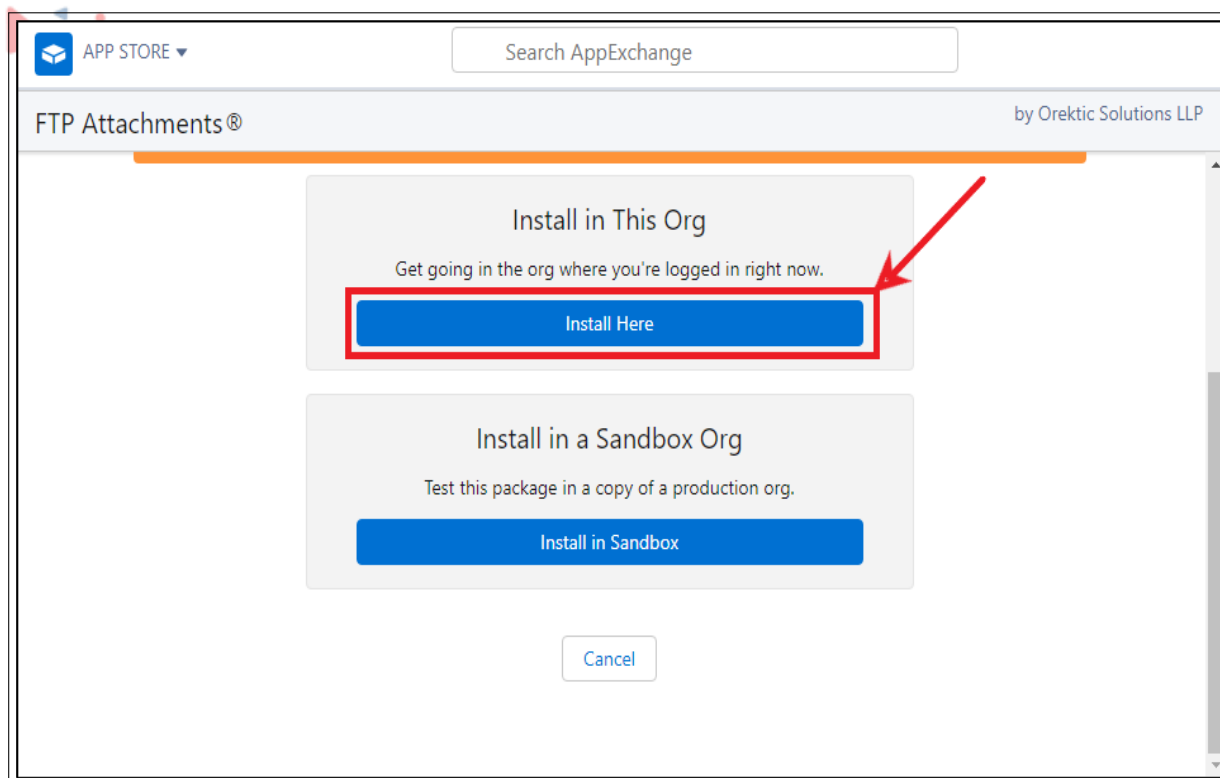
APP STORE

Search AppExchange

FTP Attachments®

by Orektic Solutions LLP

Install in This Org

Get going in the org where you're logged in right now.

Install Here

Install in a Sandbox Org

Test this package in a copy of a production org.

Install in Sandbox

Cancel